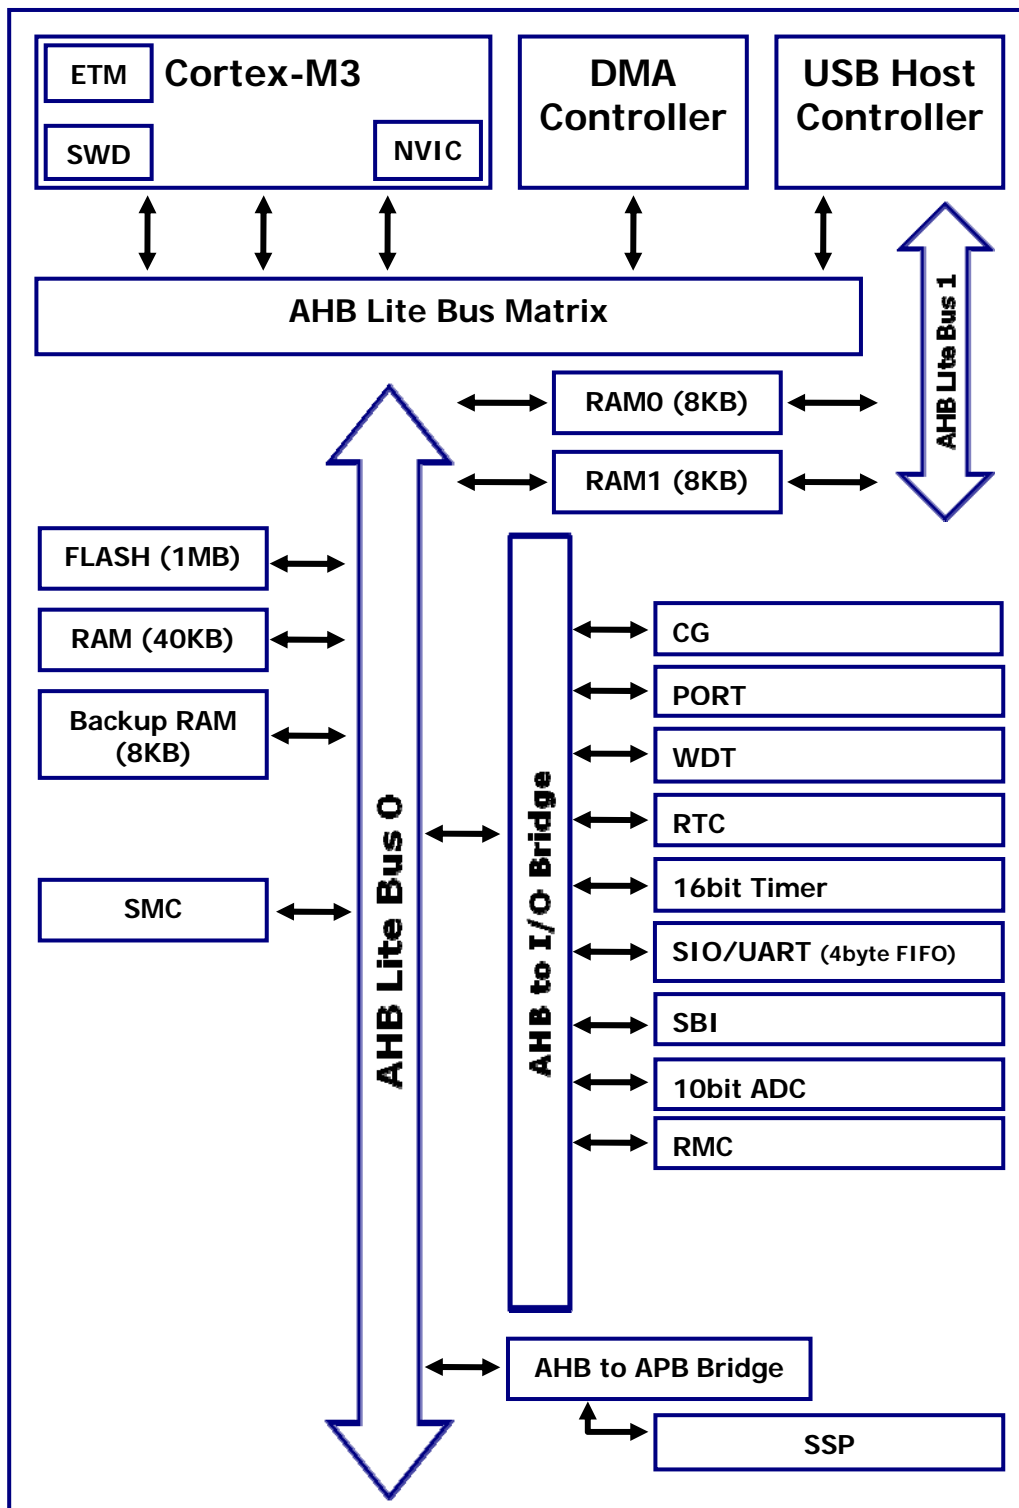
ETM
Cortex-M3
SWD
NVIC

DMA Controller

USB Host Controller

AHB Lite Bus Matrix

AHB Lite Bus 1

RAM0 (8KB)

RAM1 (8KB)

FLASH (1MB)

RAM (40KB)

Backup RAM (8KB)

SMC

AHB Lite Bus 0

AHB to I/O Bridge

CG

PORT

WDT

RTC

16bit Timer

SIO/UART (4byte FIFO)

SBI

10bit ADC

RMC

AHB to APB Bridge

SSP